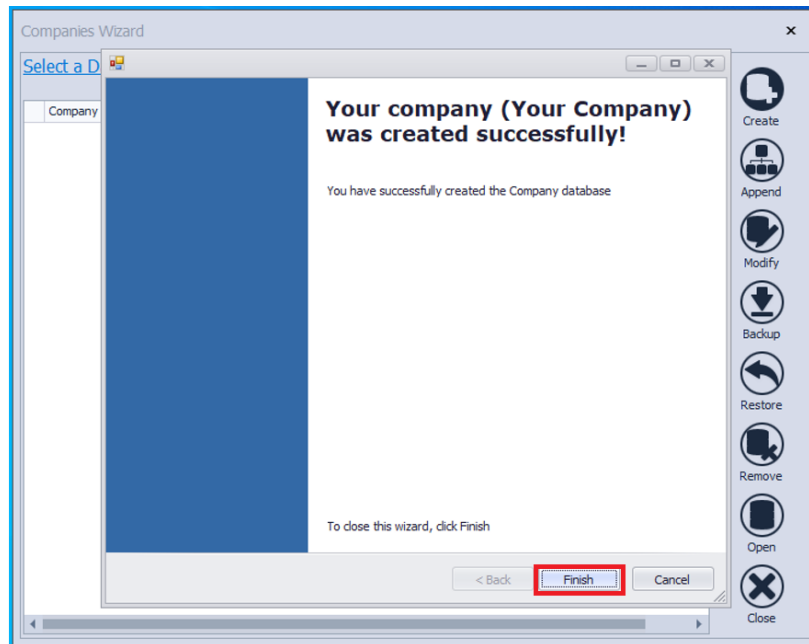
Companies Wizard
×
Select a D
Company

Your company (Your Company) was created successfully!

You have successfully created the Company database

To close this wizard, click Finish

< Back
Finish
Cancel

Create
Append
Modify
Backup
Restore
Remove
Open
Close